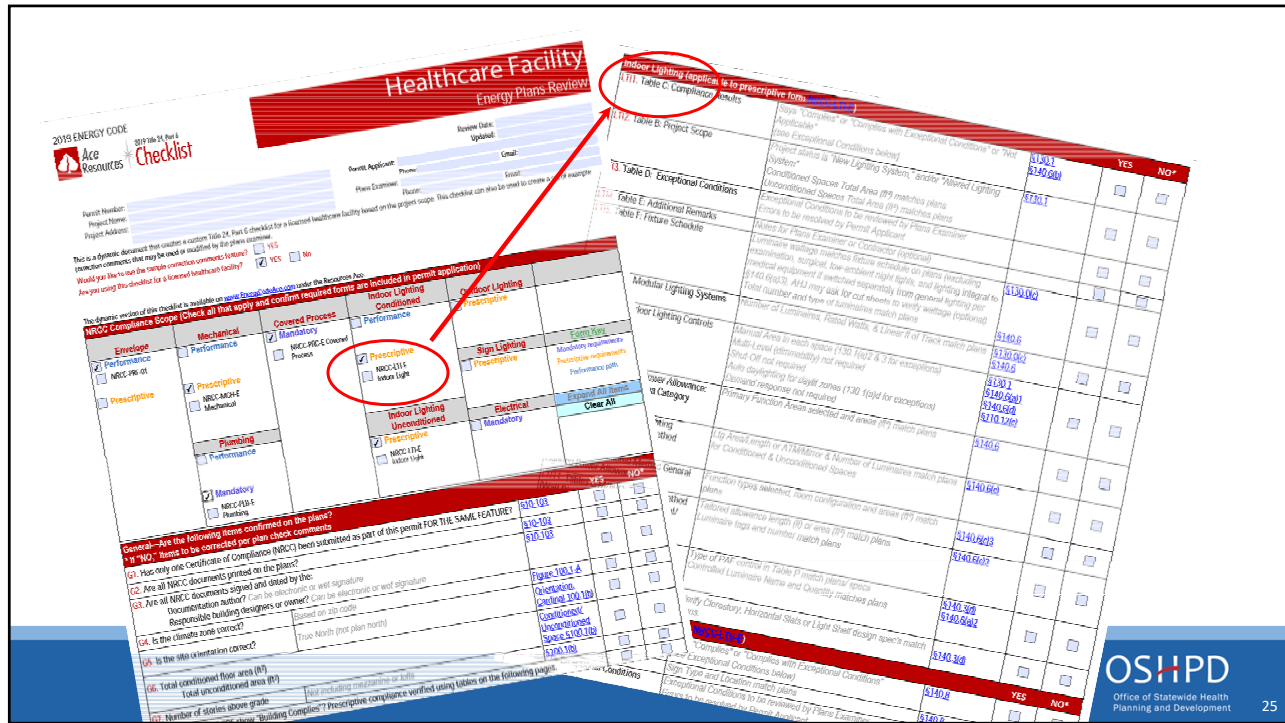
Healthcare Facility
Energy Plans Review

2019 ENERGY CODE
Ace Resources
2019 Title 24, Part 6
Checklist

Review Date:
Updated:

Permit Applicant:
Email:
Phone:
Plans Examiner:
Email:
Phone:

Permit Number:
Project Name:
Project Address:

This is a dynamic document that creates a custom Title 24, Part 6 checklist for a licensed healthcare facility based on the project scope. This checklist can also be used to create a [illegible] correction comments that may be used or modified by the plans examiner.
Would you like to use the sample correction comments feature? YES No
Are you using this checklist for a licensed healthcare facility? YES No

The dynamic version of this checklist is available on www.EnergyCodeAce.com under the Resources tab.

NRCC Compliance Scope (Check all that apply and confirm required forms are included in permit application)

| Envelope | Mechanical | Covered Process | Indoor Lighting Conditioned | Outdoor Lighting | |
|---|---|---|---|---|---|
| Performance NRCC-PRF-01 | Performance | Mandatory NRCC-PRC-E Covered Process | Performance | Prescriptive | |
| Prescriptive | Prescriptive NRCC-MCH-E Mechanical | | Prescriptive NRCC-LTI-E Indoor Light | Sign Lighting Prescriptive | Form Key: Mandatory requirements, Prescriptive requirements, Performance path |
| | Plumbing Performance | | Indoor Lighting Unconditioned Prescriptive NRCC-LTI-E Indoor Light | Electrical Mandatory | Expand All Items / Clear All |
| | Mandatory NRCC-PLB-E Plumbing | | | | |

General—Are the following items confirmed on the plans?
* If "NO," items to be corrected per plan check comments

| | | | YES | NO* |
|---|---|---|---|---|
| G1. Has only one Certificate of Compliance (NRCC) been submitted as part of this permit FOR THE SAME FEATURE? | | §10-103 | | |
| G2. Are all NRCC documents printed on the plans? | | §10-103 | | |
| G3. Are all NRCC documents signed and dated by the: Documentation Author? | Can be electronic or wet signature | §10-103 | | |
| Responsible building designers or owner? | Can be electronic or wet signature | | | |
| G4. Is the climate zone correct? | Based on zip code | Figure 100.1-A | | |
| G5. Is the site orientation correct? | True North (not plan north) | Orientation, Cardinal 100.1(b) | | |
| G6. Total conditioned floor area (ft²) | | Conditioned/ Unconditioned Space §100.1(b) | | |
| Total unconditioned area (ft²) | | §100.1(b) | | |
| G7. Number of stories above grade | Not including mezzanine or lofts | | | |

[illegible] show "Building Complies"? Prescriptive compliance verified using tables on the following pages.

Indoor Lighting (applicable to prescriptive form NRCC-LTI-E)

| | | | YES | NO* |
|---|---|---|---|---|
| LTI1. Table C: Compliance Results | Says "Complies" or "Complies with Exceptional Conditions" or "Not Applicable" (see Exceptional Conditions below) | | | |
| LTI2. Table B: Project Scope | Project status is "New Lighting System," and/or "Altered Lighting System" | §130.1 §140.6(b) | | |
| | Conditioned Spaces Total Area (ft²) matches plans; Unconditioned Spaces Total Area (ft²) matches plans | §130.1 | | |
| 3. Table D: Exceptional Conditions | Exceptional Conditions to be reviewed by Plans Examiner; Errors to be resolved by Permit Applicant | | | |
| 4. Table E: Additional Remarks | Notes for Plans Examiner or Contractor (optional) | | | |
| 5. Table F: Fixture Schedule | Luminaire wattage matches fixture schedule on plans (excluding examination, surgical, low-ambient night lights, and lighting integral to medical equipment if switched separately from general lighting per §140.6(a)3). AHJ may ask for cut sheets to verify wattage (optional) | | | |
| | Total number and type of luminaires match plans | §130.0(c) | | |
| Modular Lighting Systems | Number of Luminaires, Rated Watts, & Linear ft of Track match plans | | | |
| Indoor Lighting Controls | Manual Area in each space (130.1(a)2 & 3 for exceptions) | §140.6 | | |
| | Multi-Level (dimmability) not required | §130.0(c) | | |
| | Shut-Off not required | §140.6 | | |
| | Auto daylighting for daylit zones (130.1(d) for exceptions) | §130.1 | | |
| | Demand response not required | §140.6(a) §140.6(d) §110.12(c) | | |
| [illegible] Power Allowance: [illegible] Category | Primary Function Areas selected and areas (ft²) match plans | | | |
| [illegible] Method | Ltg Area/Length or ATM/Mirror & Number of Luminaires match plans for Conditioned & Unconditioned Spaces | §140.6 | | |
| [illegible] General | Function types selected, room configuration and areas (ft²) match plans | §140.6(c) | | |
| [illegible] Method | Tailored allowance length (ft) or area (ft²) match plans; Luminaire tags and number match plans | §140.6(c)3 | | |
| | | §140.6(c)3 | | |
| | Type of PAF control in Table P match plans/ specs; Controlled Luminaire Name and Quantity matches plans | §140.3(d) §140.6(a)2 | | |
| | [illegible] Clerestory, Horizontal Slats or Light Shelf design spec's match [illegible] | §140.3(d) | | |

NRCC-LTO-E

| | | | YES | NO* |
|---|---|---|---|---|
| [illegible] | "Complies" or "Complies with Exceptional Conditions" (see Exceptional Conditions below) | | | |
| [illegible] Conditions | Sign Type and Location match plans | §140.8 | | |
| | Exceptional Conditions to be reviewed by Plans Examiner; Errors to be resolved by Permit Applicant | §140.8 | | |

OSHPD
Office of Statewide Health Planning and Development
25